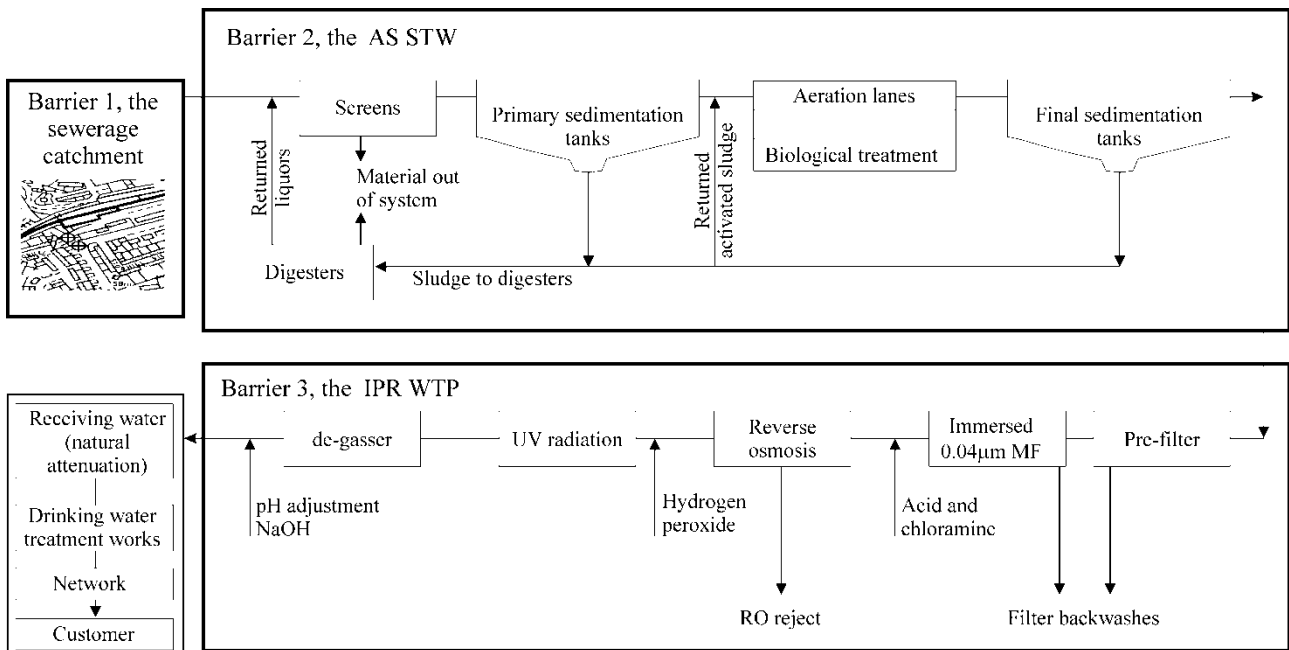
Barrier 1, the sewerage catchment

Barrier 2, the AS STW

Screens

Returned liquors

Material out of system

Primary sedimentation tanks

Returned activated sludge

Aeration lanes

Biological treatment

Final sedimentation tanks

Digesters

Sludge to digesters

Barrier 3, the IPR WTP

Receiving water (natural attenuation)

Drinking water treatment works

Network

Customer

de-gasser

pH adjustment NaOH

UV radiation

Hydrogen peroxide

Reverse osmosis

RO reject

Acid and chloramine

Immersed 0.04μm MF

Pre-filter

Filter backwashes